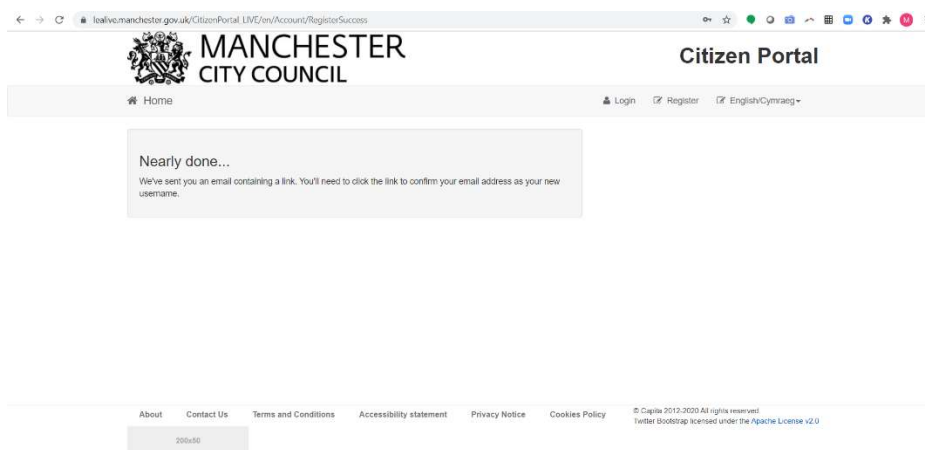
lealive.manchester.gov.uk/CitizenPortal_LIVE/en/Account/RegisterSuccess

MANCHESTER CITY COUNCIL

Citizen Portal

Home

Login Register English/Cymraeg

Nearly done...

We've sent you an email containing a link. You'll need to click the link to confirm your email address as your new username.

About Contact Us Terms and Conditions Accessibility statement Privacy Notice Cookies Policy

© Capita 2012-2020 All rights reserved
Twitter Bootstrap licensed under the Apache License v2.0

200x50